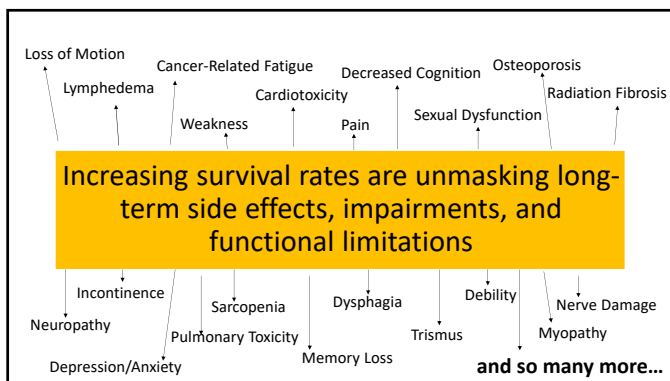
Loss of Motion

Lymphedema

Cancer-Related Fatigue

Weakness

Cardiotoxicity

Decreased Cognition

Pain

Osteoporosis

Sexual Dysfunction

Radiation Fibrosis

Increasing survival rates are unmasking long-term side effects, impairments, and functional limitations

Incontinence

Neuropathy

Sarcopenia

Pulmonary Toxicity

Depression/Anxiety

Memory Loss

Dysphagia

Trismus

Debility

Nerve Damage

Myopathy

and so many more…